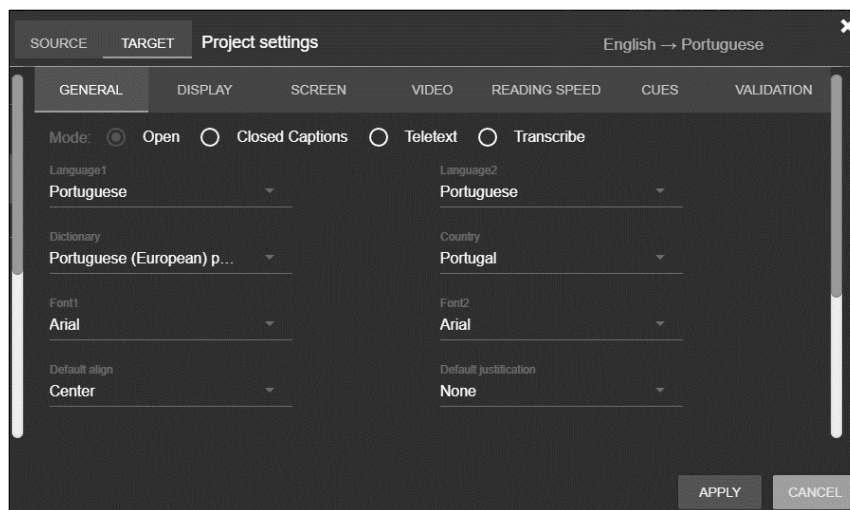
SOURCE TARGET Project settings English → Portuguese

GENERAL DISPLAY SCREEN VIDEO READING SPEED CUES VALIDATION

Mode: Open Closed Captions Teletext Transcribe

Language1
Portuguese

Language2
Portuguese

Dictionary
Portuguese (European) p...

Country
Portugal

Font1
Arial

Font2
Arial

Default align
Center

Default justification
None

APPLY CANCEL